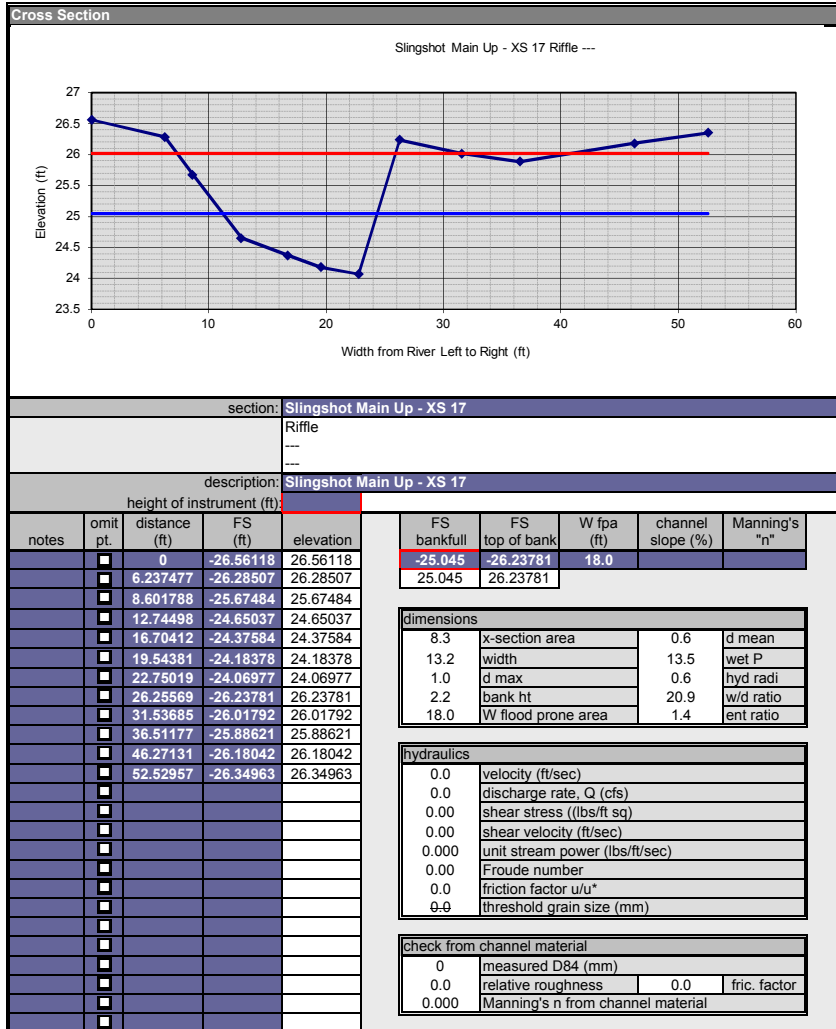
Cross Section

Slingshot Main Up - XS 17 Riffle ---

Elevation (ft)

27
26.5
26
25.5
25
24.5
24
23.5

0 10 20 30 40 50 60

Width from River Left to Right (ft)

section: Slingshot Main Up - XS 17

Riffle
---
---

description: Slingshot Main Up - XS 17

height of instrument (ft):

| notes | omit pt. | distance (ft) | FS (ft) | elevation |
|---|---|---|---|---|
| | | 0 | -26.56118 | 26.56118 |
| | | 6.237477 | -26.28507 | 26.28507 |
| | | 8.601788 | -25.67484 | 25.67484 |
| | | 12.74498 | -24.65037 | 24.65037 |
| | | 16.70412 | -24.37584 | 24.37584 |
| | | 19.54381 | -24.18378 | 24.18378 |
| | | 22.75019 | -24.06977 | 24.06977 |
| | | 26.25569 | -26.23781 | 26.23781 |
| | | 31.53685 | -26.01792 | 26.01792 |
| | | 36.51177 | -25.88621 | 25.88621 |
| | | 46.27131 | -26.18042 | 26.18042 |
| | | 52.52957 | -26.34963 | 26.34963 |

| FS bankfull | FS top of bank | W fpa (ft) | channel slope (%) | Manning's "n" |
|---|---|---|---|---|
| -25.045 | -26.23781 | 18.0 | | |
| 25.045 | 26.23781 | | | |

dimensions

| | | | |
|---|---|---|---|
| 8.3 | x-section area | 0.6 | d mean |
| 13.2 | width | 13.5 | wet P |
| 1.0 | d max | 0.6 | hyd radi |
| 2.2 | bank ht | 20.9 | w/d ratio |
| 18.0 | W flood prone area | 1.4 | ent ratio |

hydraulics

| | |
|---|---|
| 0.0 | velocity (ft/sec) |
| 0.0 | discharge rate, Q (cfs) |
| 0.00 | shear stress ((lbs/ft sq) |
| 0.00 | shear velocity (ft/sec) |
| 0.000 | unit stream power (lbs/ft/sec) |
| 0.00 | Froude number |
| 0.0 | friction factor u/u* |
| 0.0 | threshold grain size (mm) |

check from channel material

| | | | |
|---|---|---|---|
| 0 | measured D84 (mm) | | |
| 0.0 | relative roughness | 0.0 | fric. factor |
| 0.000 | Manning's n from channel material | | |